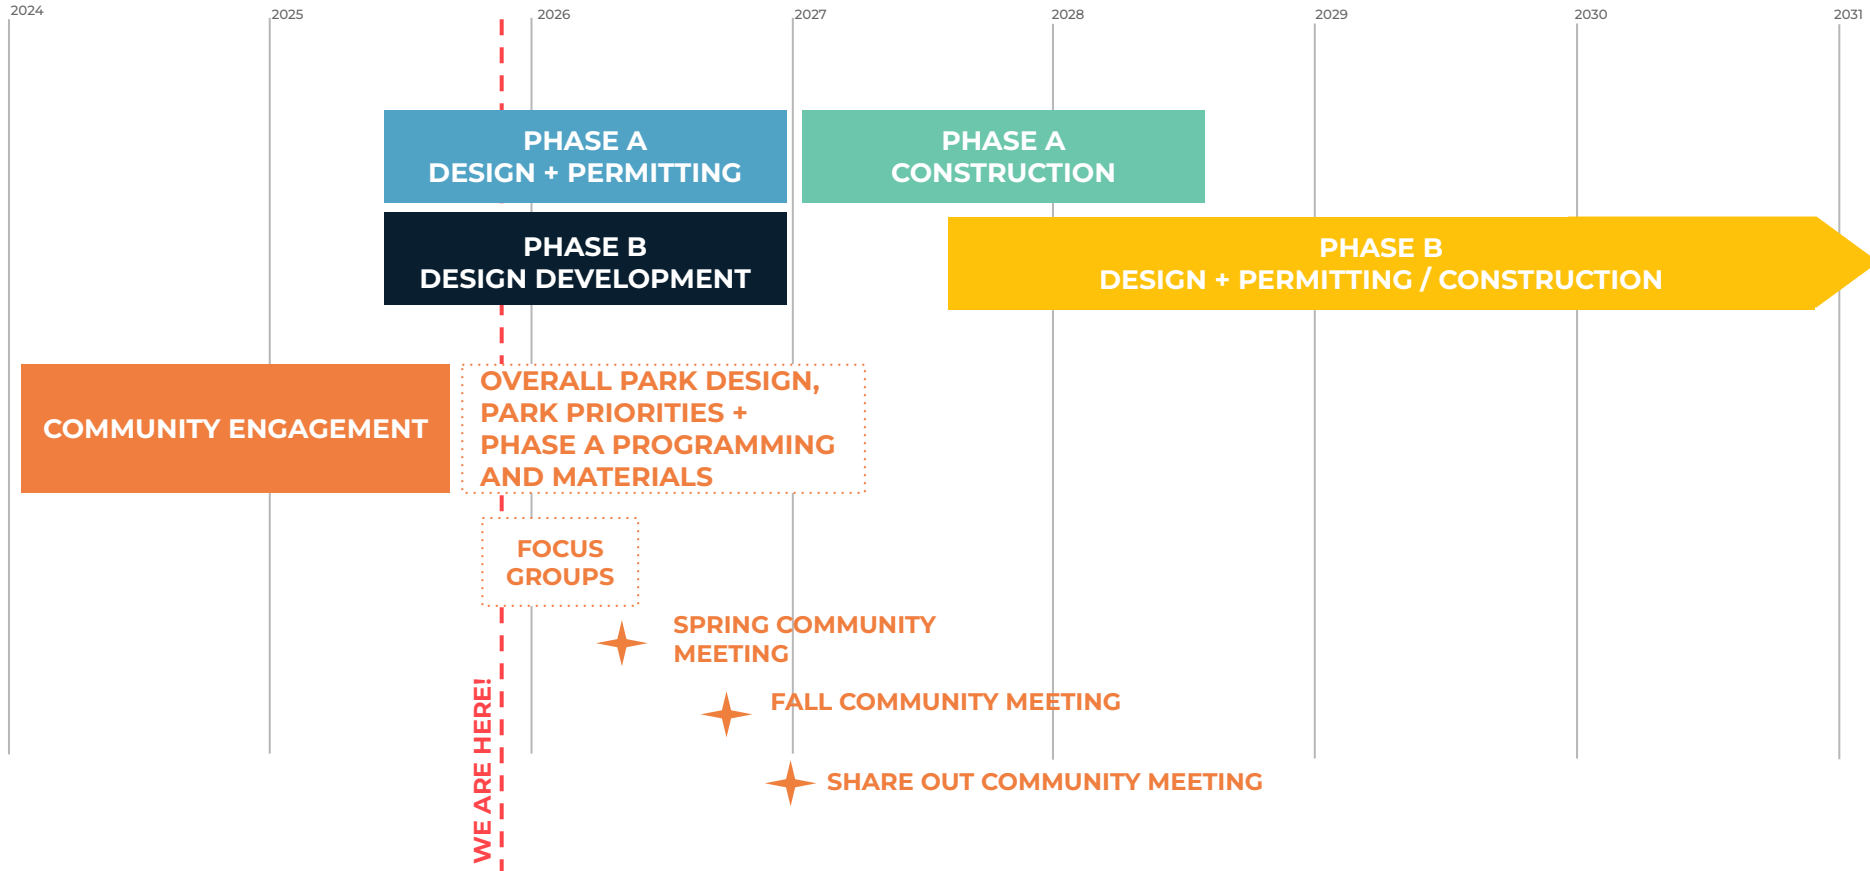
2024 2025 2026 2027 2028 2029 2030 2031

PHASE A
DESIGN + PERMITTING

PHASE A
CONSTRUCTION

PHASE B
DESIGN DEVELOPMENT

PHASE B
DESIGN + PERMITTING / CONSTRUCTION

COMMUNITY ENGAGEMENT

OVERALL PARK DESIGN, PARK PRIORITIES + PHASE A PROGRAMMING AND MATERIALS

FOCUS GROUPS

SPRING COMMUNITY MEETING

FALL COMMUNITY MEETING

SHARE OUT COMMUNITY MEETING

WE ARE HERE!